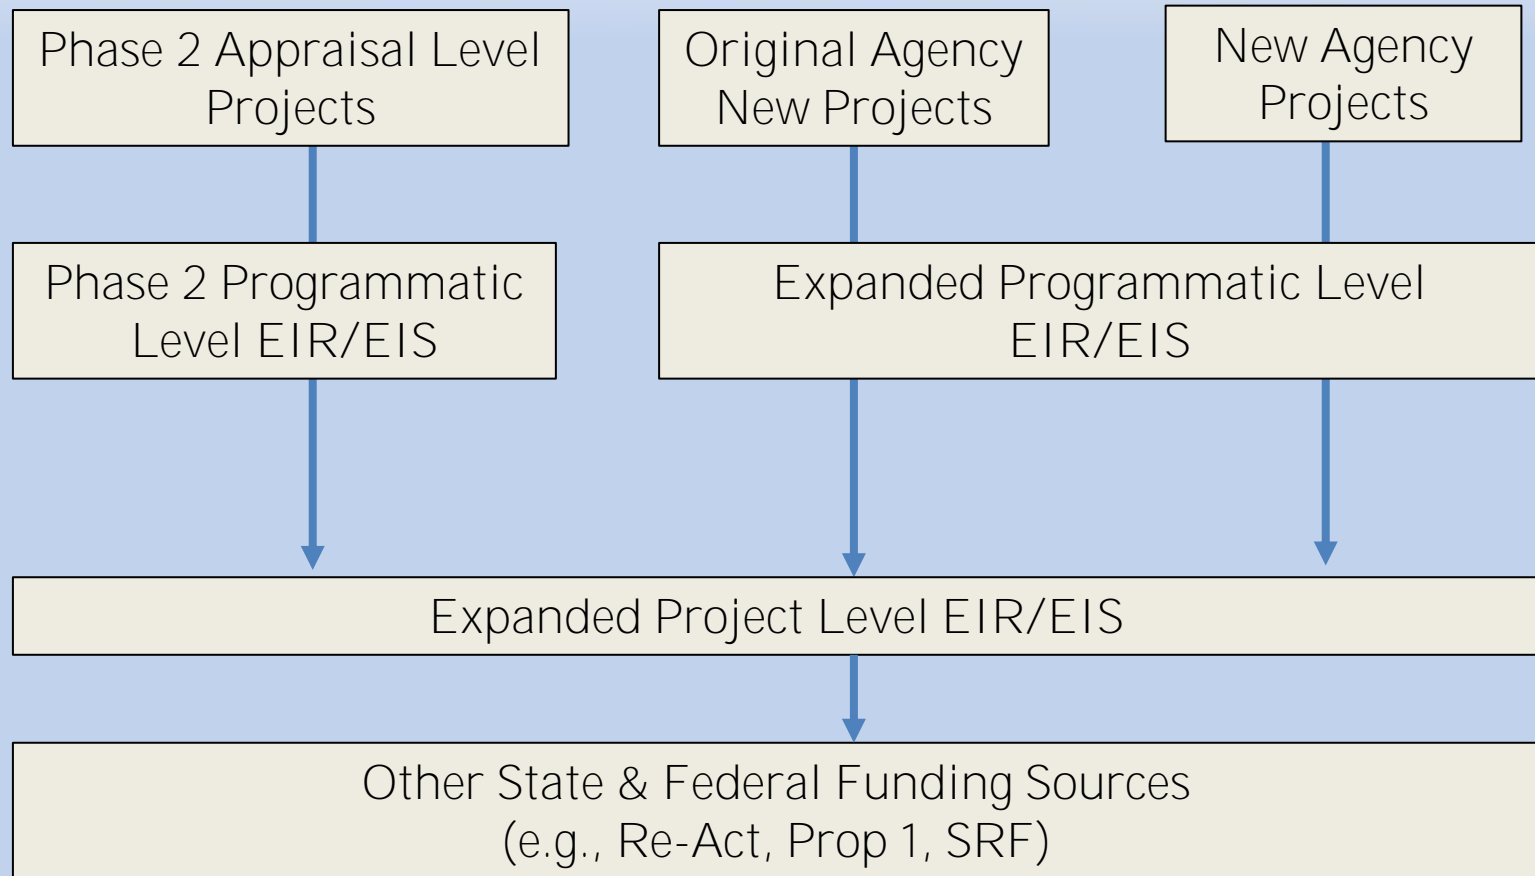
Phase 2 Appraisal Level Projects

Original Agency New Projects

New Agency Projects

Phase 2 Programmatic Level EIR/EIS

Expanded Programmatic Level EIR/EIS

Expanded Project Level EIR/EIS

Other State & Federal Funding Sources (e.g., Re-Act, Prop 1, SRF)